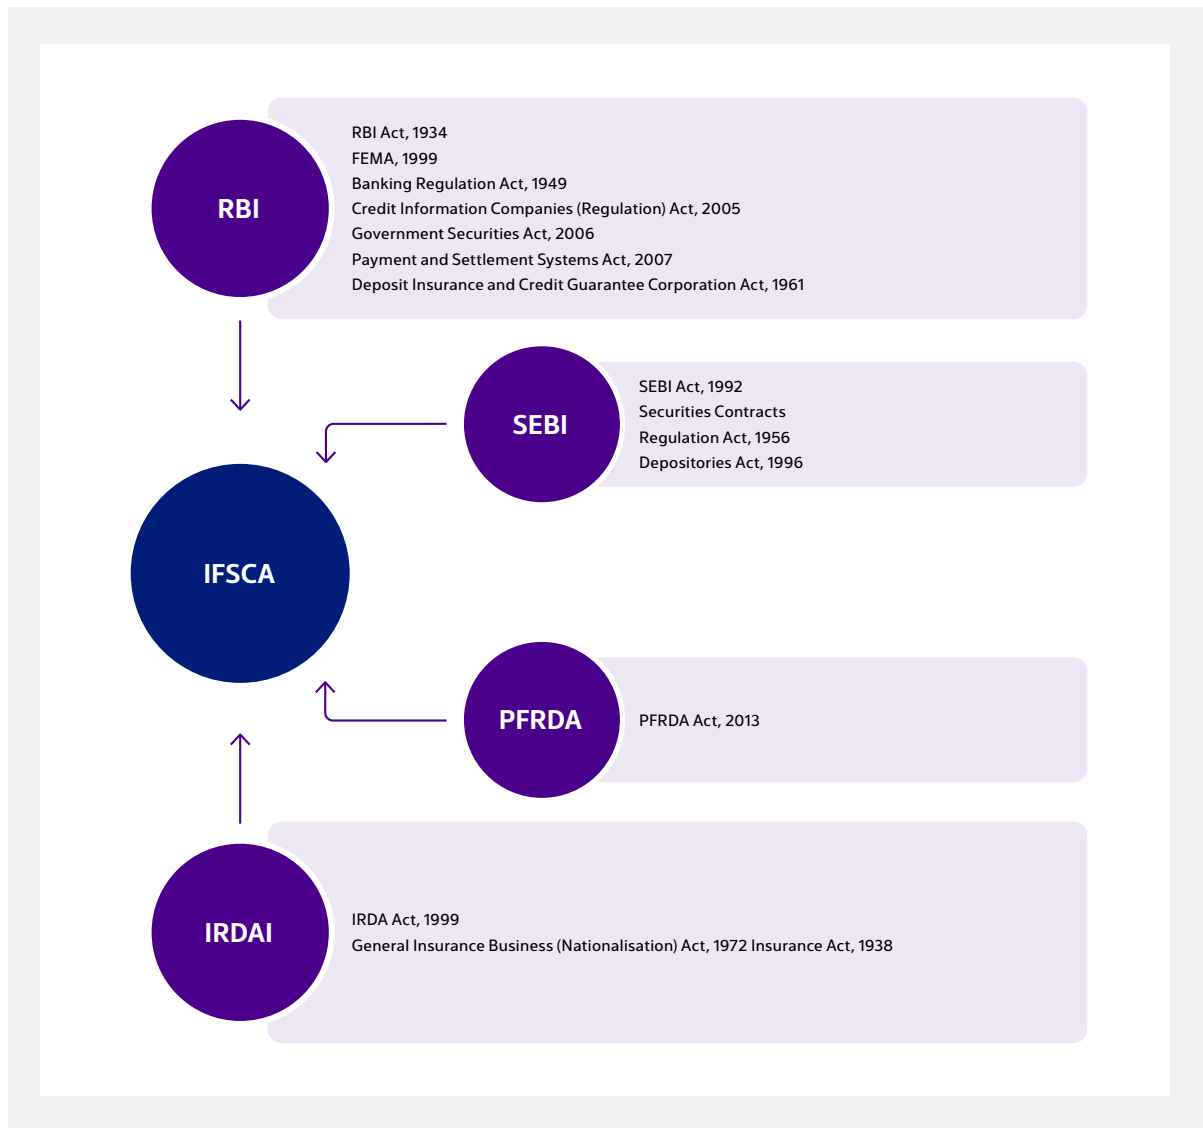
RBI

RBI Act, 1934
FEMA, 1999
Banking Regulation Act, 1949
Credit Information Companies (Regulation) Act, 2005
Government Securities Act, 2006
Payment and Settlement Systems Act, 2007
Deposit Insurance and Credit Guarantee Corporation Act, 1961

SEBI

SEBI Act, 1992
Securities Contracts
Regulation Act, 1956
Depositories Act, 1996

IFSCA

PFRDA

PFRDA Act, 2013

IRDAI

IRDA Act, 1999
General Insurance Business (Nationalisation) Act, 1972 Insurance Act, 1938